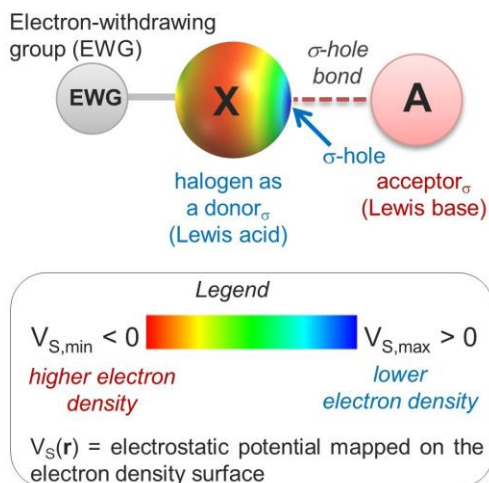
Electron-withdrawing group (EWG)

EWG

X

$\sigma$-hole bond

A

$\sigma$-hole

halogen as a donor$_{\sigma}$ (Lewis acid)

acceptor$_{\sigma}$ (Lewis base)

Legend

$V_{S,min} < 0$

$V_{S,max} > 0$

higher electron density

lower electron density

$V_S(\mathbf{r})$ = electrostatic potential mapped on the electron density surface